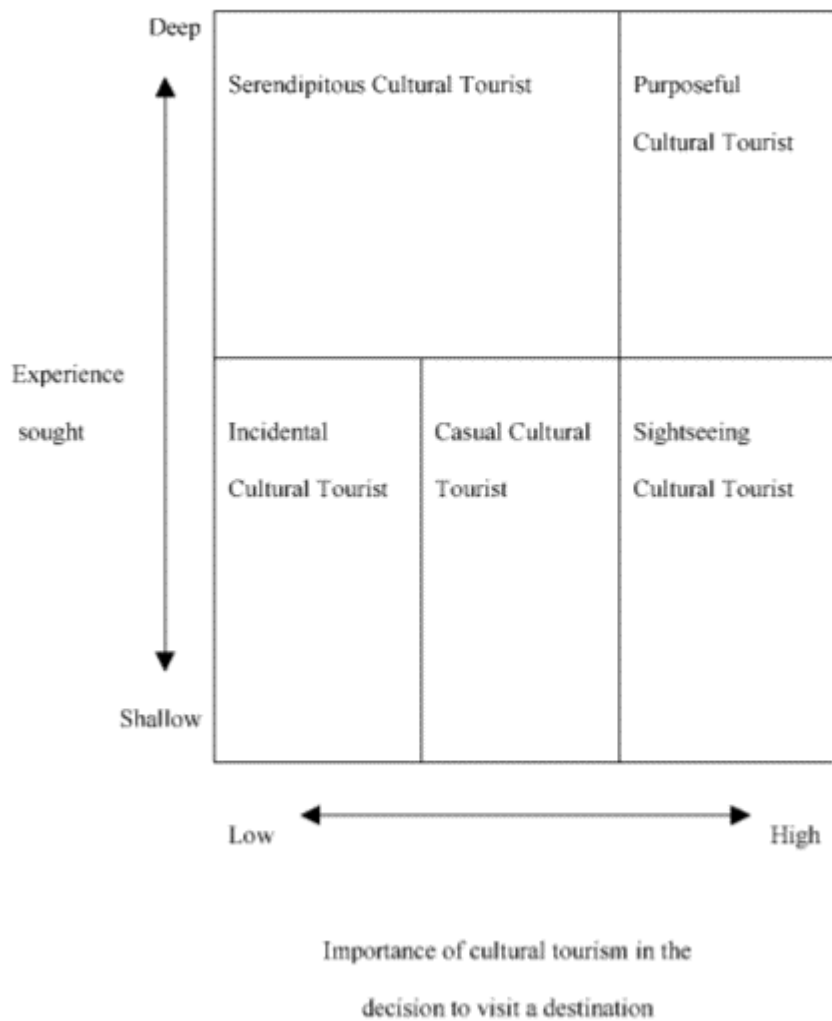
Deep

Serendipitous Cultural Tourist

Purposeful Cultural Tourist

Experience sought

Incidental Cultural Tourist

Casual Cultural Tourist

Sightseeing Cultural Tourist

Shallow

Low

High

Importance of cultural tourism in the decision to visit a destination